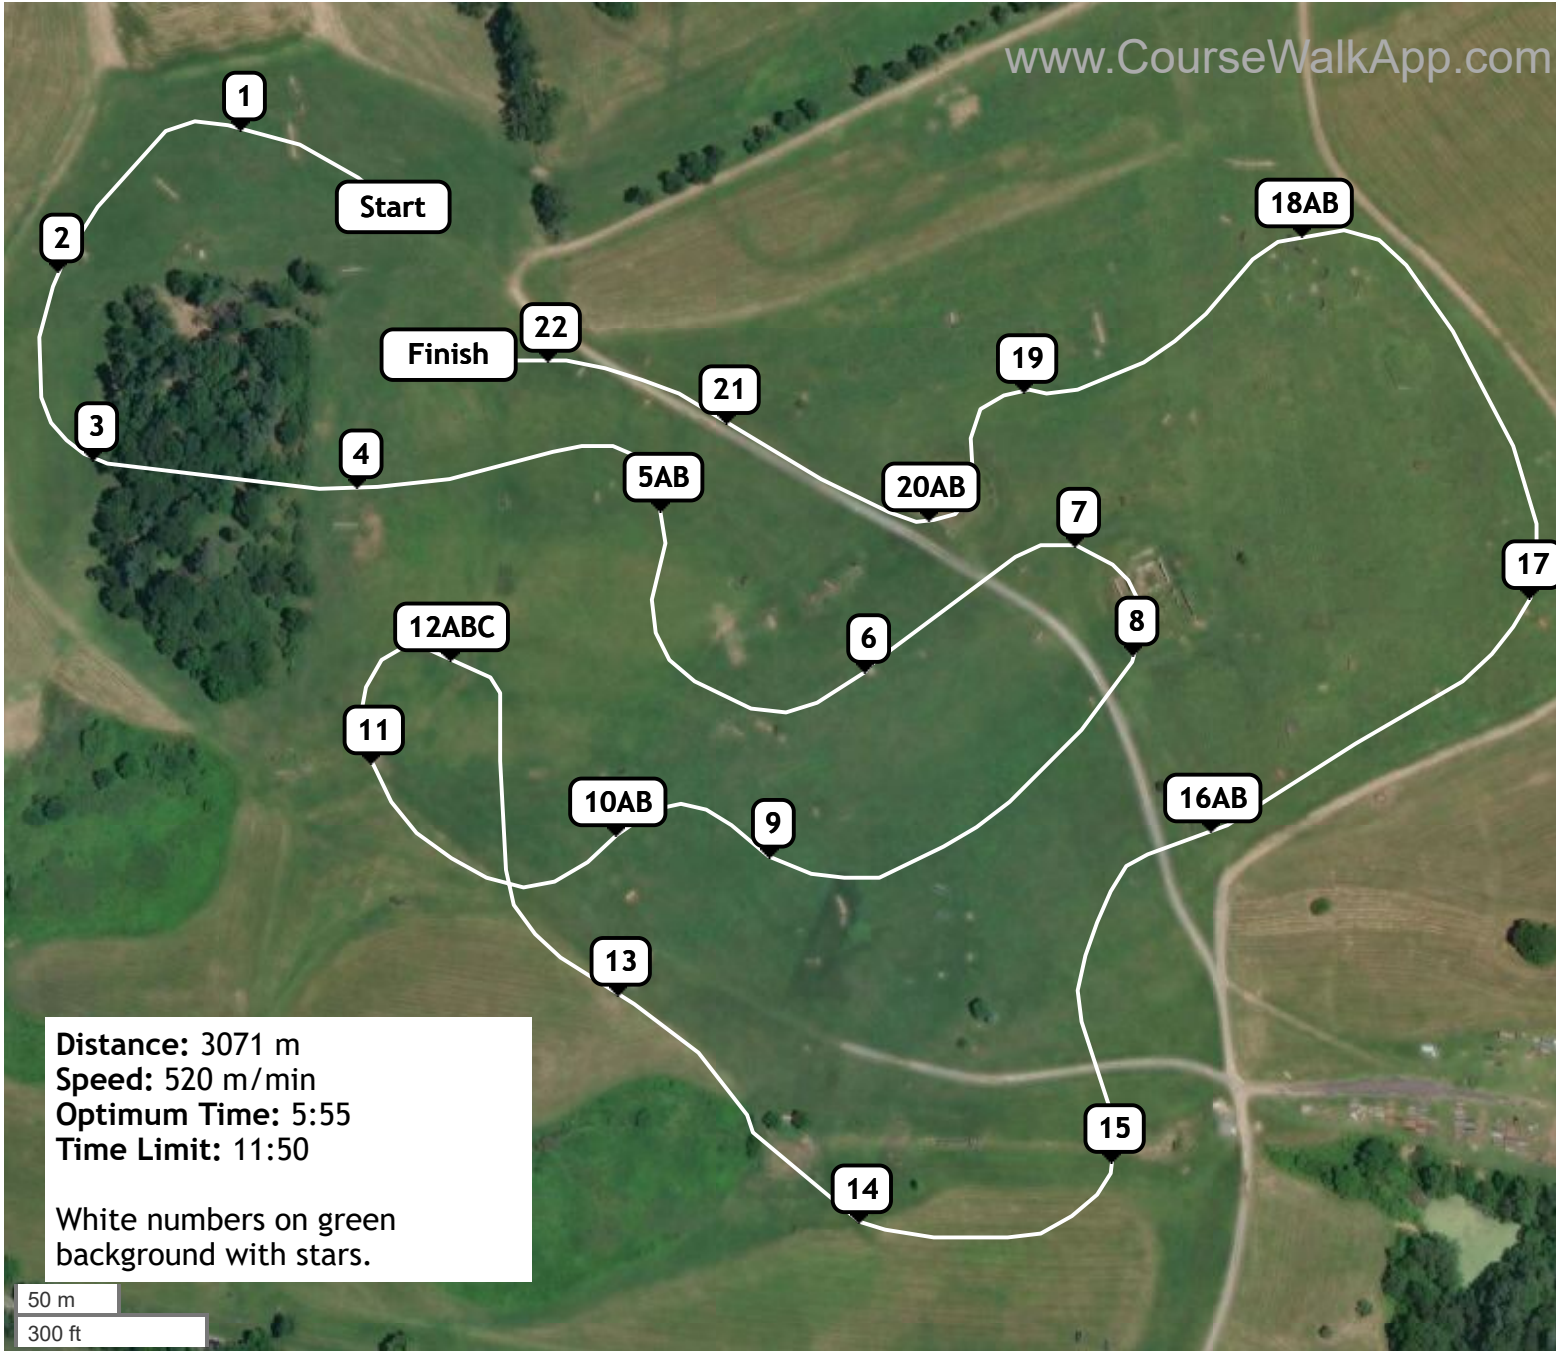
www.CourseWalkApp.com

1
Start
2
18AB
22
Finish
19
21
3
4
5AB
20AB
7
17
12ABC
6
8
11
16AB
10AB
9
13
15
14

**Distance:** 3071 m
**Speed:** 520 m/min
**Optimum Time:** 5:55
**Time Limit:** 11:50

White numbers on green background with stars.

50 m
300 ft